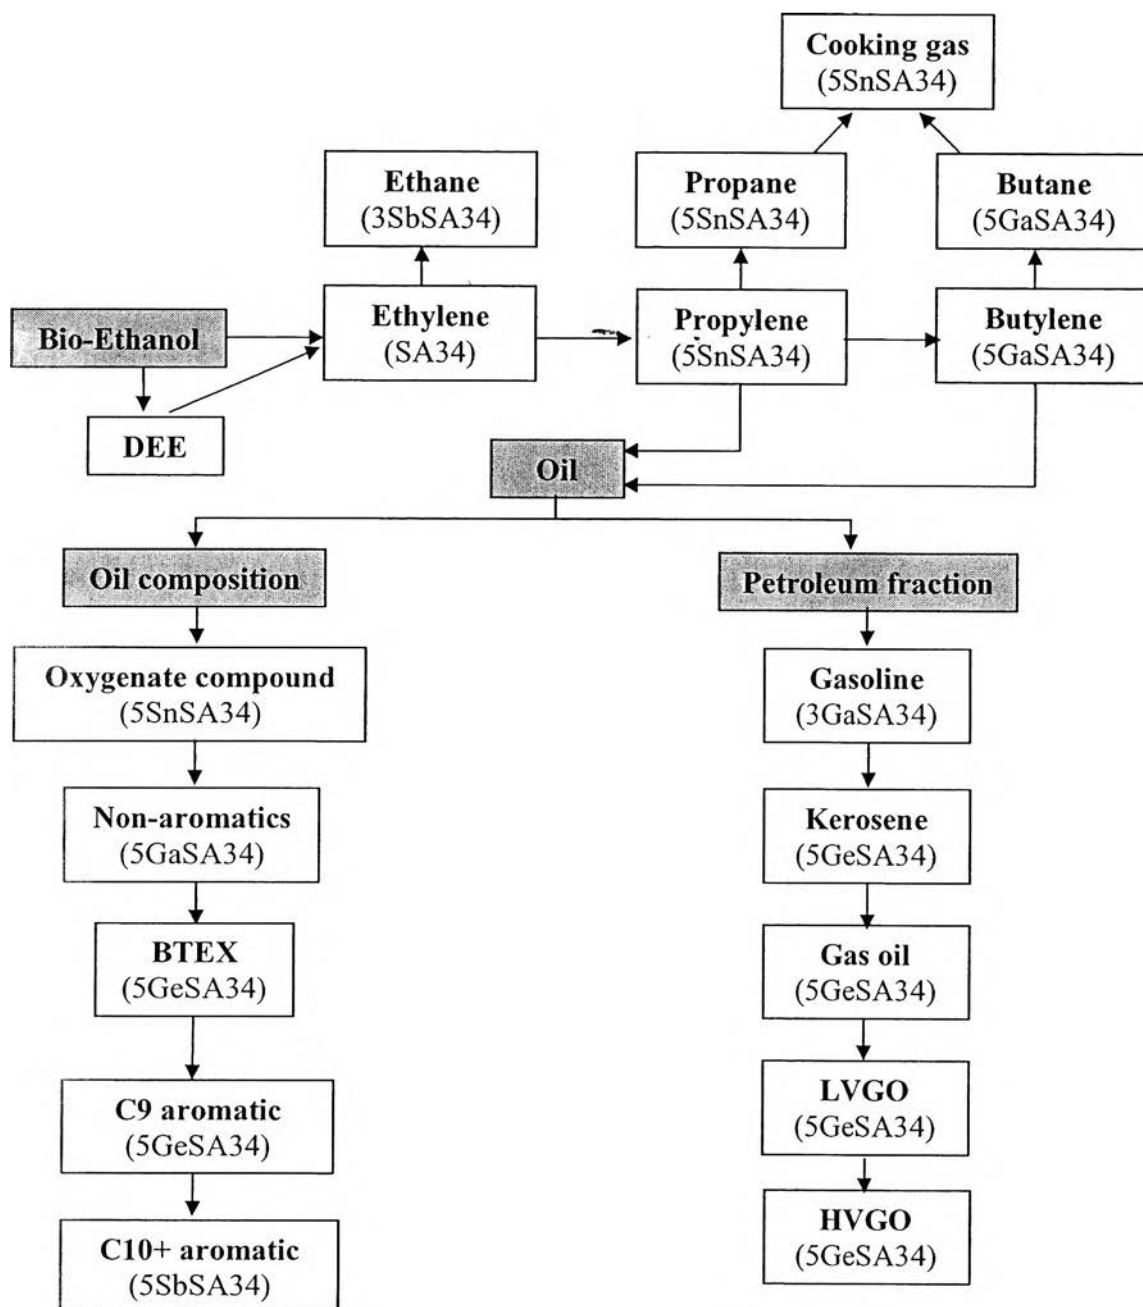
Cooking gas
(5SnSA34)

Ethane
(3SbSA34)

Propane
(5SnSA34)

Butane
(5GaSA34)

Bio-Ethanol

Ethylene
(SA34)

Propylene
(5SnSA34)

Butylene
(5GaSA34)

DEE

Oil

Oil composition

Petroleum fraction

Oxygenate compound
(5SnSA34)

Non-aromatics
(5GaSA34)

BTEX
(5GeSA34)

C9 aromatic
(5GeSA34)

C10+ aromatic
(5SbSA34)

Gasoline
(3GaSA34)

Kerosene
(5GeSA34)

Gas oil
(5GeSA34)

LVGO
(5GeSA34)

HVGO
(5GeSA34)